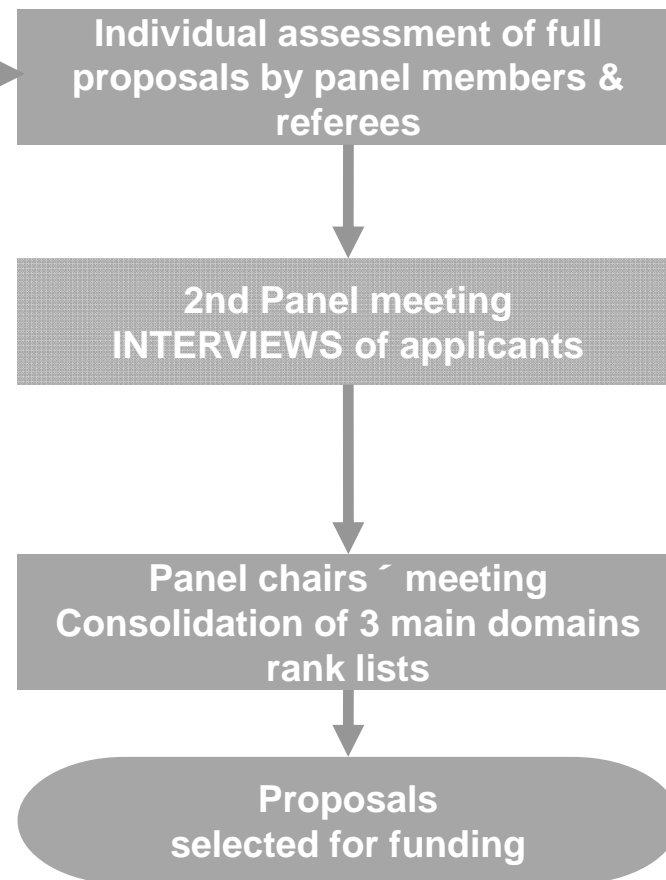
Individual assessment of full proposals by panel members & referees

2nd Panel meeting
INTERVIEWS of applicants

Panel chairs ´ meeting
Consolidation of 3 main domains rank lists

Proposals
selected for funding